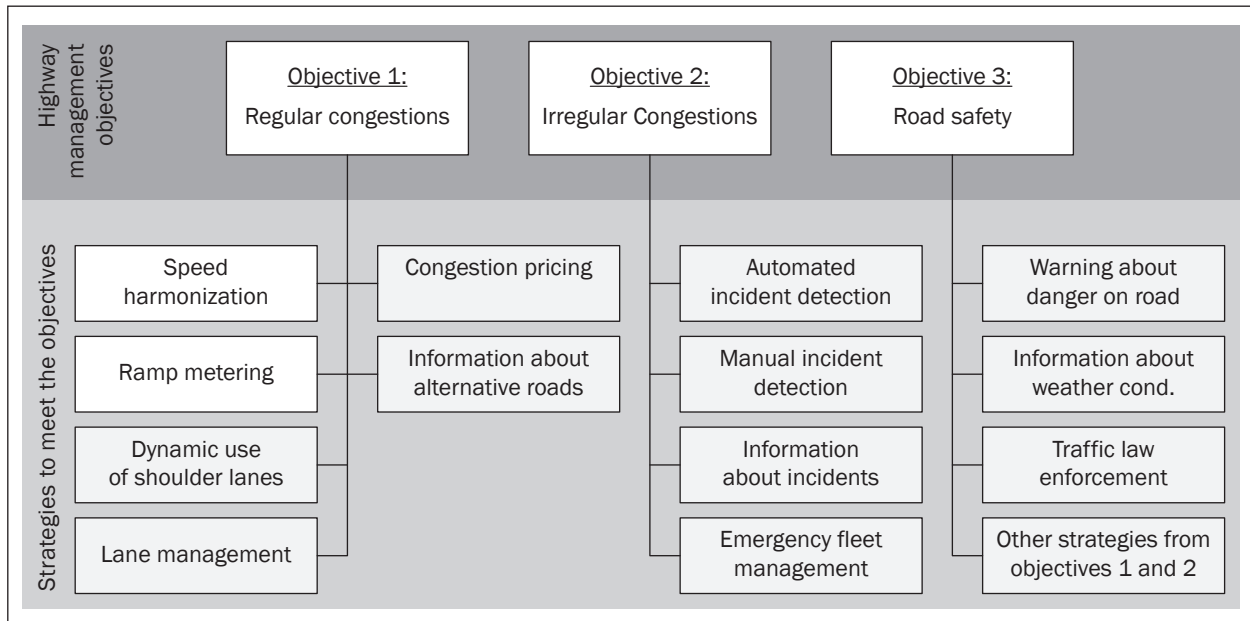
Highway management objectives

Objective 1:
Regular congestions

Objective 2:
Irregular Congestions

Objective 3:
Road safety

Strategies to meet the objectives

Speed harmonization

Ramp metering

Dynamic use of shoulder lanes

Lane management

Congestion pricing

Information about alternative roads

Automated incident detection

Manual incident detection

Information about incidents

Emergency fleet management

Warning about danger on road

Information about weather cond.

Traffic law enforcement

Other strategies from objectives 1 and 2